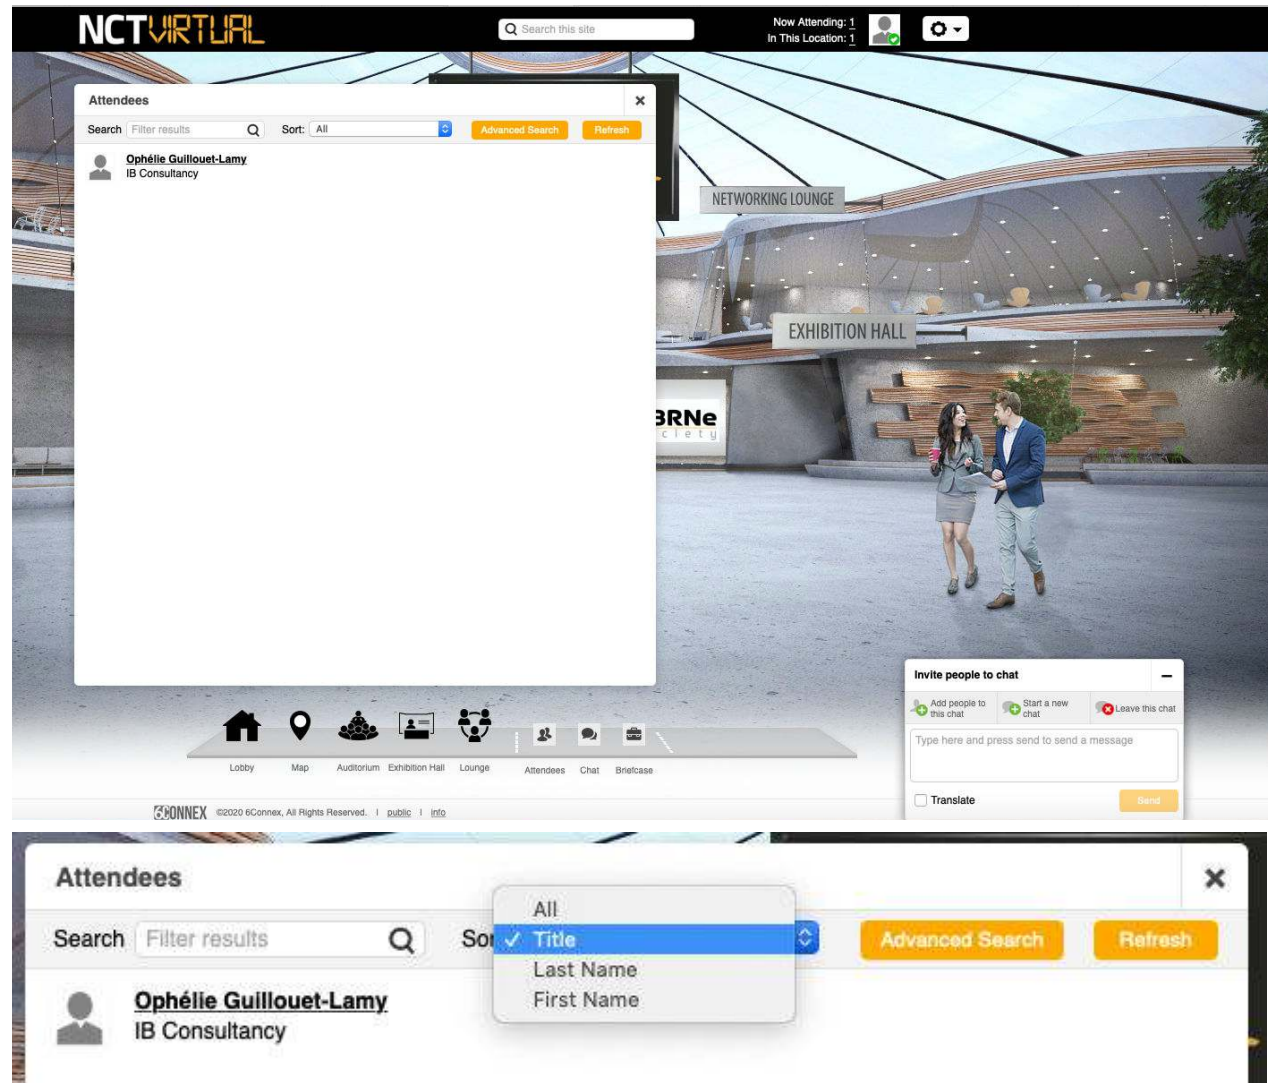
NCTVIRTUAL

Search this site

Now Attending: 1
In This Location: 1

Attendees

Search Filter results Sort: All Advanced Search Refresh

Ophélie Guillouet-Lamy
IB Consultancy

NETWORKING LOUNGE

EXHIBITION HALL

BRNe
ciety

Invite people to chat

Add people to this chat
Start a new chat
Leave this chat

Type here and press send to send a message

Translate
Send

Lobby Map Auditorium Exhibition Hall Lounge Attendees Chat Briefcase

6CONNEX ©2020 6Connex, All Rights Reserved. | public | info

Attendees

Search Filter results So

All
✓ Title
Last Name
First Name

Advanced Search Refresh

Ophélie Guillouet-Lamy
IB Consultancy